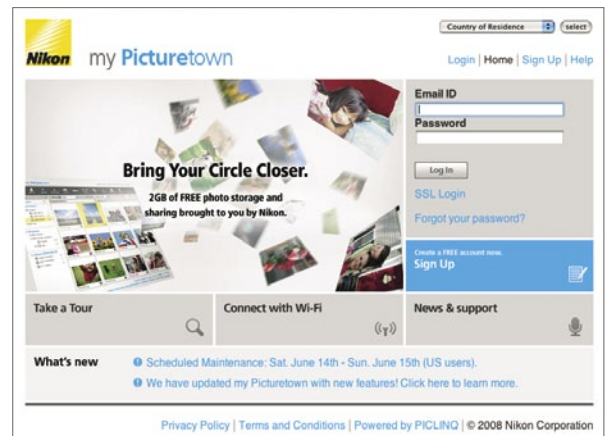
Country of Residence select

Nikon my Picturetown

Login | Home | Sign Up | Help

Bring Your Circle Closer.

2GB of FREE photo storage and sharing brought to you by Nikon.

Email ID

Password

Log In

SSL Login

Forgot your password?

Create a FREE account now.

Sign Up

Take a Tour

Connect with Wi-Fi

News & support

What's new

Scheduled Maintenance: Sat. June 14th - Sun. June 15th (US users).

We have updated my Picturetown with new features! Click here to learn more.

Privacy Policy | Terms and Conditions | Powered by PICLINQ | © 2008 Nikon Corporation